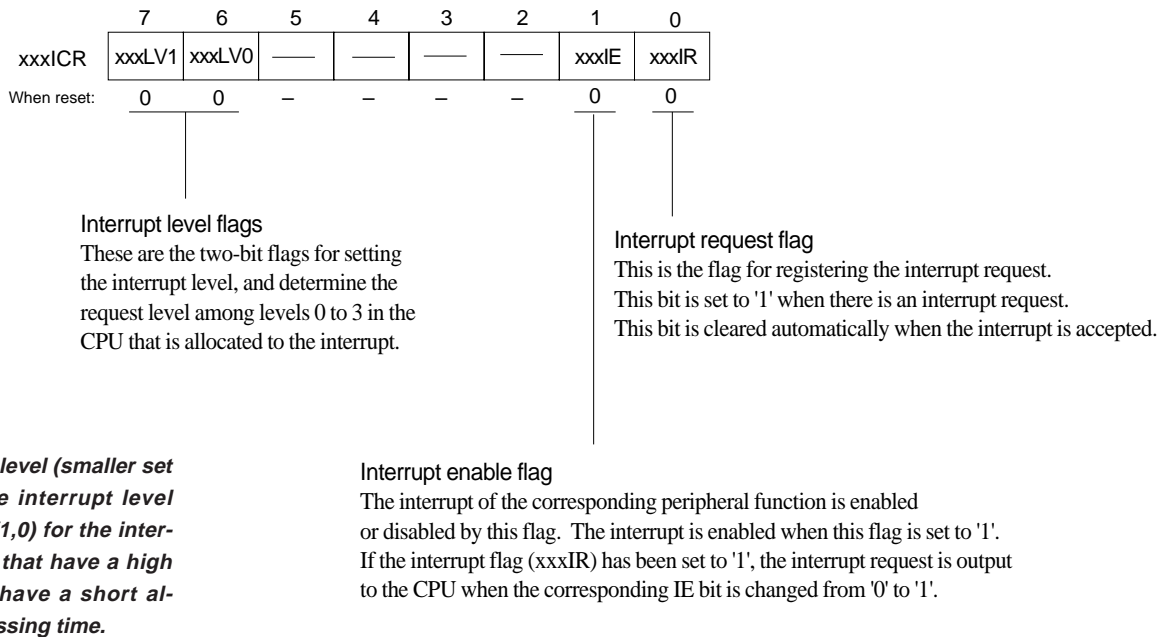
| | 7 | 6 | 5 | 4 | 3 | 2 | 1 | 0 |
|---|---|---|---|---|---|---|---|---|
| xxxICR | xxxLV1 | xxxLV0 | — | — | — | — | xxxIE | xxxIR |
| When reset: | 0 | 0 | – | – | – | – | 0 | 0 |

Interrupt level flags
These are the two-bit flags for setting the interrupt level, and determine the request level among levels 0 to 3 in the CPU that is allocated to the interrupt.

Interrupt request flag
This is the flag for registering the interrupt request.
This bit is set to '1' when there is an interrupt request.
This bit is cleared automatically when the interrupt is accepted.

level (smaller set
e interrupt level
1,0) for the inter-
that have a high
have a short al-
ssing time.

Interrupt enable flag
The interrupt of the corresponding peripheral function is enabled or disabled by this flag. The interrupt is enabled when this flag is set to '1'. If the interrupt flag (xxxIR) has been set to '1', the interrupt request is output to the CPU when the corresponding IE bit is changed from '0' to '1'.